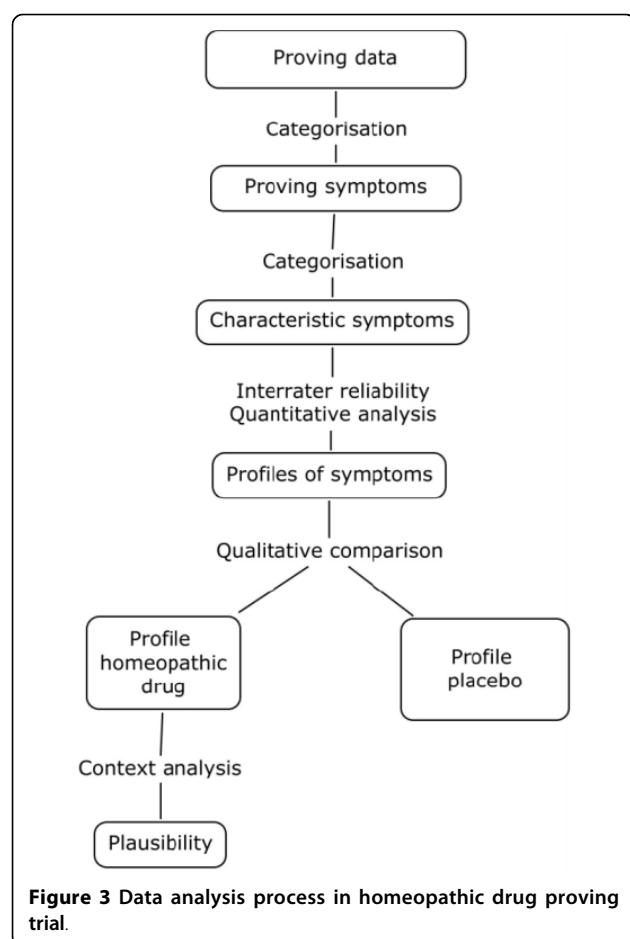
Proving data

Categorisation

Proving symptoms

Categorisation

Characteristic symptoms

Interrater reliability
Quantitative analysis

Profiles of symptoms

Qualitative comparison

Profile homeopathic drug

Profile placebo

Context analysis

Plausibility

**Figure 3** Data analysis process in homeopathic drug proving trial.